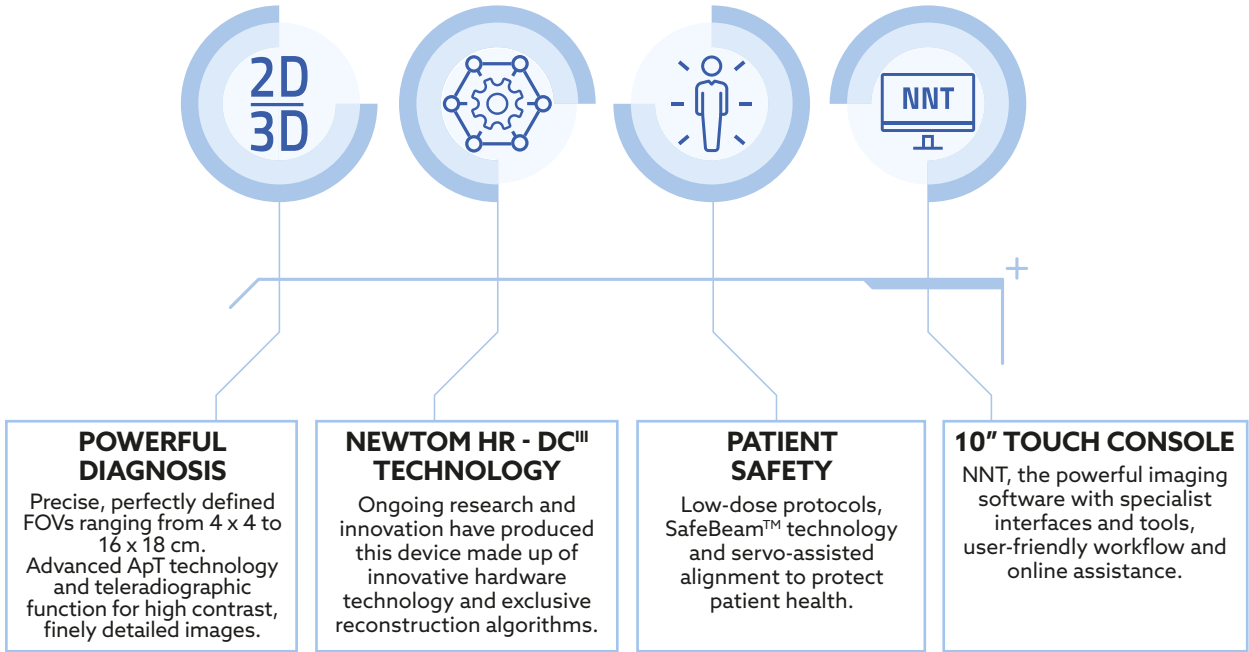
2D
3D

NNT

POWERFUL DIAGNOSIS

Precise, perfectly defined FOVs ranging from 4 x 4 to 16 x 18 cm. Advanced ApT technology and teleradiographic function for high contrast, finely detailed images.

NEWTOM HR - DC$^{III}$ TECHNOLOGY

Ongoing research and innovation have produced this device made up of innovative hardware technology and exclusive reconstruction algorithms.

PATIENT SAFETY

Low-dose protocols, SafeBeam™ technology and servo-assisted alignment to protect patient health.

10" TOUCH CONSOLE

NNT, the powerful imaging software with specialist interfaces and tools, user-friendly workflow and online assistance.